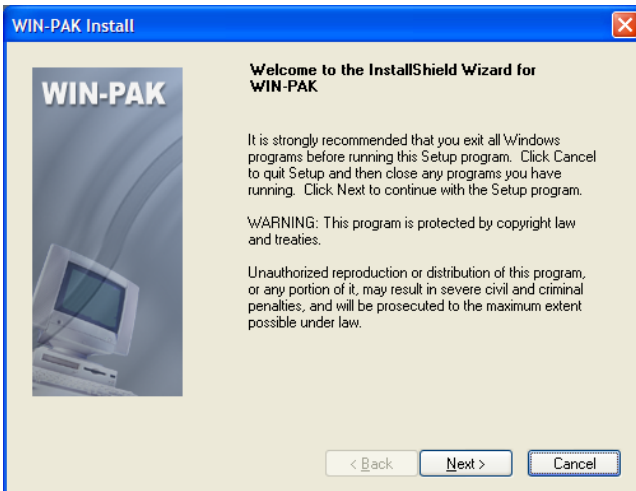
WIN-PAK Install

WIN-PAK

Welcome to the InstallShield Wizard for WIN-PAK

It is strongly recommended that you exit all Windows programs before running this Setup program. Click Cancel to quit Setup and then close any programs you have running. Click Next to continue with the Setup program.

WARNING: This program is protected by copyright law and treaties.

Unauthorized reproduction or distribution of this program, or any portion of it, may result in severe civil and criminal penalties, and will be prosecuted to the maximum extent possible under law.

< Back
Next >
Cancel